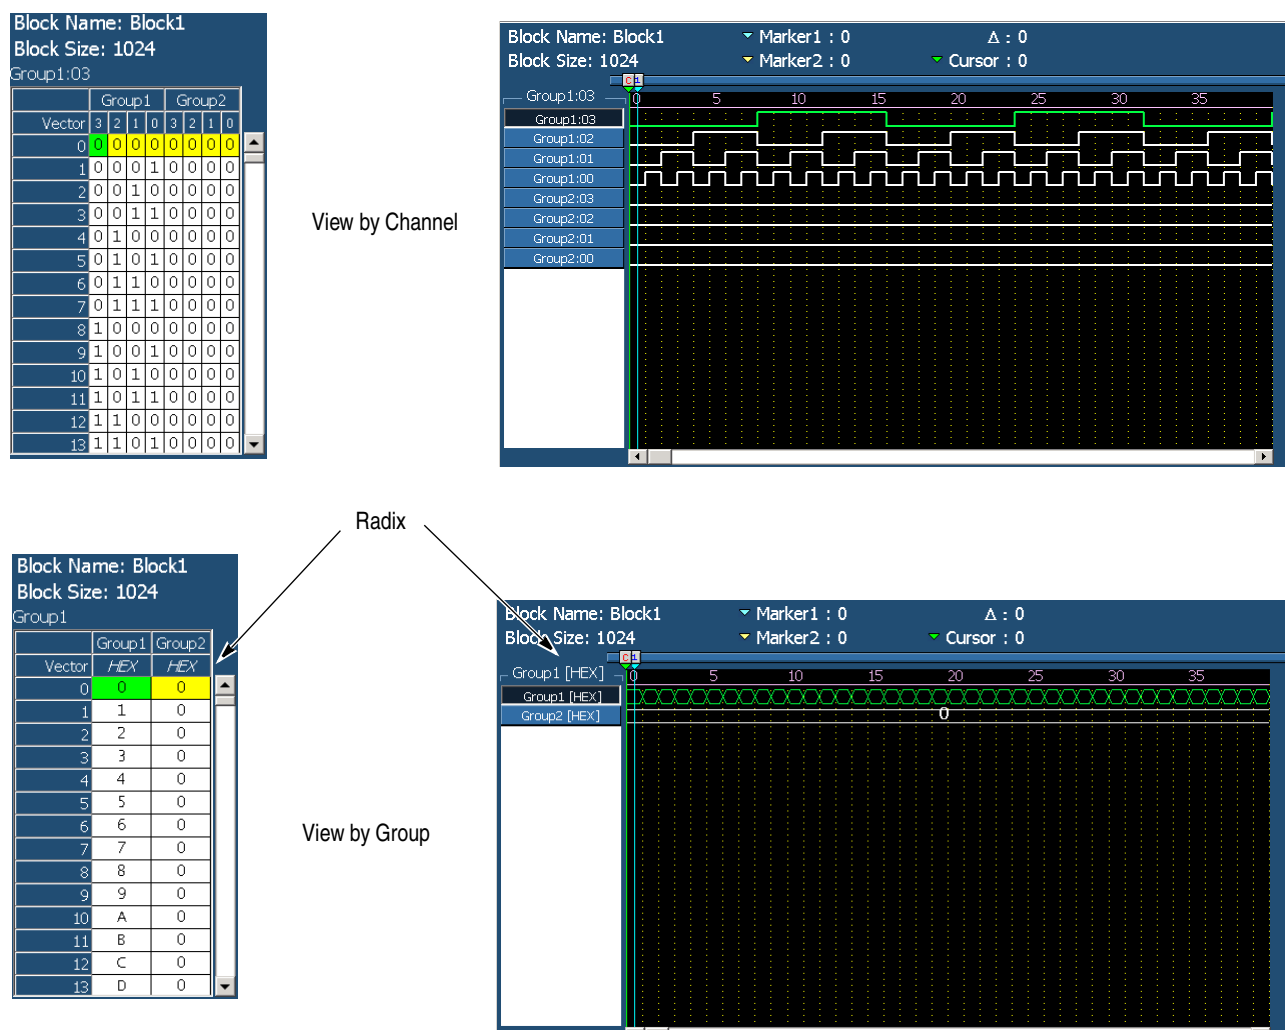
Block Name: Block1
Block Size: 1024
Group1:03

| | Group1 | | | | Group2 | | | |
|---|---|---|---|---|---|---|---|---|
| Vector | 3 | 2 | 1 | 0 | 3 | 2 | 1 | 0 |
| 0 | 0 | 0 | 0 | 0 | 0 | 0 | 0 | 0 |
| 1 | 0 | 0 | 0 | 1 | 0 | 0 | 0 | 0 |
| 2 | 0 | 0 | 1 | 0 | 0 | 0 | 0 | 0 |
| 3 | 0 | 0 | 1 | 1 | 0 | 0 | 0 | 0 |
| 4 | 0 | 1 | 0 | 0 | 0 | 0 | 0 | 0 |
| 5 | 0 | 1 | 0 | 1 | 0 | 0 | 0 | 0 |
| 6 | 0 | 1 | 1 | 0 | 0 | 0 | 0 | 0 |
| 7 | 0 | 1 | 1 | 1 | 0 | 0 | 0 | 0 |
| 8 | 1 | 0 | 0 | 0 | 0 | 0 | 0 | 0 |
| 9 | 1 | 0 | 0 | 1 | 0 | 0 | 0 | 0 |
| 10 | 1 | 0 | 1 | 0 | 0 | 0 | 0 | 0 |
| 11 | 1 | 0 | 1 | 1 | 0 | 0 | 0 | 0 |
| 12 | 1 | 1 | 0 | 0 | 0 | 0 | 0 | 0 |
| 13 | 1 | 1 | 0 | 1 | 0 | 0 | 0 | 0 |

View by Channel

Block Name: Block1
Block Size: 1024
Marker1 : 0
Marker2 : 0
Δ : 0
Cursor : 0
C1
Group1:03
0 5 10 15 20 25 30 35
Group1:03
Group1:02
Group1:01
Group1:00
Group2:03
Group2:02
Group2:01
Group2:00

Radix

Block Name: Block1
Block Size: 1024
Group1

| | Group1 | Group2 |
|---|---|---|
| Vector | HEX | HEX |
| 0 | 0 | 0 |
| 1 | 1 | 0 |
| 2 | 2 | 0 |
| 3 | 3 | 0 |
| 4 | 4 | 0 |
| 5 | 5 | 0 |
| 6 | 6 | 0 |
| 7 | 7 | 0 |
| 8 | 8 | 0 |
| 9 | 9 | 0 |
| 10 | A | 0 |
| 11 | B | 0 |
| 12 | C | 0 |
| 13 | D | 0 |

View by Group

Block Name: Block1
Block Size: 1024
Marker1 : 0
Marker2 : 0
Δ : 0
Cursor : 0
C1
Group1 [HEX]
0 5 10 15 20 25 30 35
Group1 [HEX]
Group2 [HEX]
0